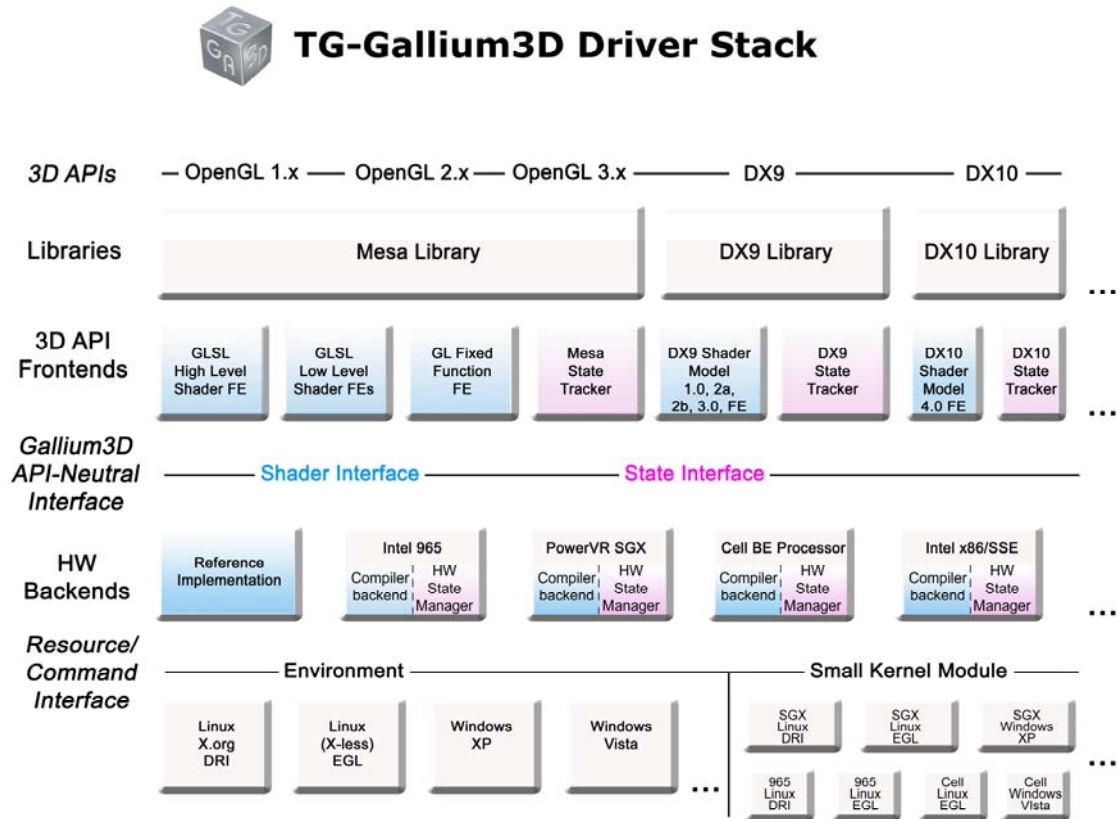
TG GA 3D

TG-Gallium3D Driver Stack

3D APIs — OpenGL 1.x — OpenGL 2.x — OpenGL 3.x — DX9 — DX10 —

Libraries

Mesa Library

DX9 Library

DX10 Library

...

3D API Frontends

GLSL High Level Shader FE

GLSL Low Level Shader FEs

GL Fixed Function FE

Mesa State Tracker

DX9 Shader Model 1.0, 2a, 2b, 3.0, FE

DX9 State Tracker

DX10 Shader Model 4.0 FE

DX10 State Tracker

...

Gallium3D API-Neutral Interface

Shader Interface

State Interface

HW Backends

Reference Implementation

Intel 965

Compiler backend

HW State Manager

PowerVR SGX

Compiler backend

HW State Manager

Cell BE Processor

Compiler backend

HW State Manager

Intel x86/SSE

Compiler backend

HW State Manager

...

Resource/ Command Interface

Environment

Small Kernel Module

Linux X.org DRI

Linux (X-less) EGL

Windows XP

Windows Vista

...

SGX Linux DRI

SGX Linux EGL

SGX Windows XP

...

965 Linux DRI

965 Linux EGL

Cell Linux EGL

Cell Windows Vista